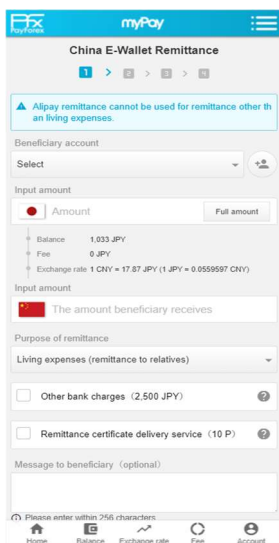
PayForex

myPay

China E-Wallet Remittance

1 > 2 > 3 > 4

Alipay remittance cannot be used for remittance other th an living expenses.

Beneficiary account

Select

Input amount

Amount

Full amount

Balance 1,033 JPY

Fee 0 JPY

Exchange rate 1 CNY = 17.87 JPY (1 JPY = 0.0559597 CNY)

Input amount

The amount beneficiary receives

Purpose of remittance

Living expenses (remittance to relatives)

Other bank charges（2,500 JPY）

Remittance certificate delivery service（10 P）

Message to beneficiary（optional）

Please enter within 256 characters

Home Balance Exchange rate Fee Account